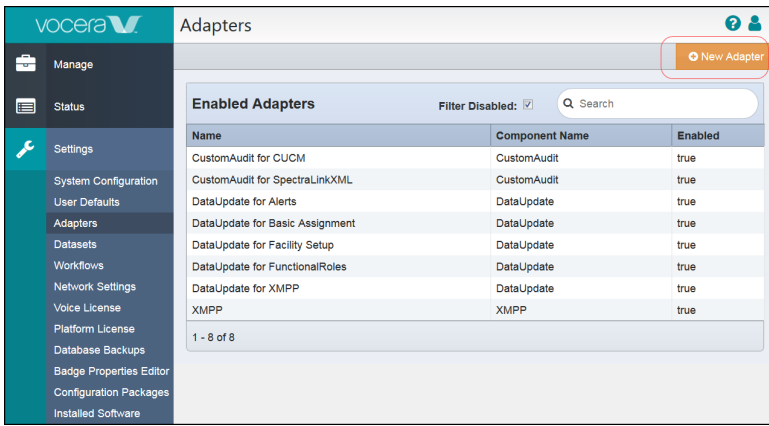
vocera

Manage

Status

Settings

System Configuration
User Defaults
Adapters
Datasets
Workflows
Network Settings
Voice License
Platform License
Database Backups
Badge Properties Editor
Configuration Packages
Installed Software

Adapters

New Adapter

Enabled Adapters

Filter Disabled: ☑

Search

| Name | Component Name | Enabled |
|---|---|---|
| CustomAudit for CUCM | CustomAudit | true |
| CustomAudit for SpectraLinkXML | CustomAudit | true |
| DataUpdate for Alerts | DataUpdate | true |
| DataUpdate for Basic Assignment | DataUpdate | true |
| DataUpdate for Facility Setup | DataUpdate | true |
| DataUpdate for FunctionalRoles | DataUpdate | true |
| DataUpdate for XMPP | DataUpdate | true |
| XMPP | XMPP | true |

1 - 8 of 8